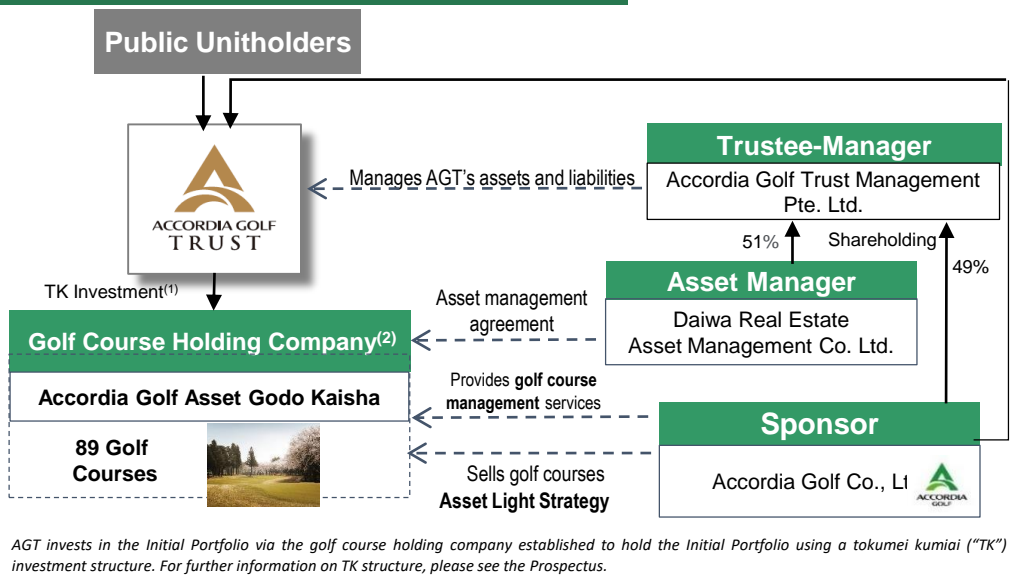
Public Unitholders

ACCORDIA GOLF TRUST

Manages AGT's assets and liabilities

Trustee-Manager

Accordia Golf Trust Management Pte. Ltd.

51%

Shareholding

49%

TK Investment$^{(1)}$

Asset Manager

Daiwa Real Estate Asset Management Co. Ltd.

Asset management agreement

Golf Course Holding Company$^{(2)}$

Accordia Golf Asset Godo Kaisha

89 Golf Courses

Provides golf course management services

Sponsor

Accordia Golf Co., Lt

ACCORDIA GOLF

Sells golf courses

Asset Light Strategy

AGT invests in the Initial Portfolio via the golf course holding company established to hold the Initial Portfolio using a tokumei kumiai ("TK") investment structure. For further information on TK structure, please see the Prospectus.